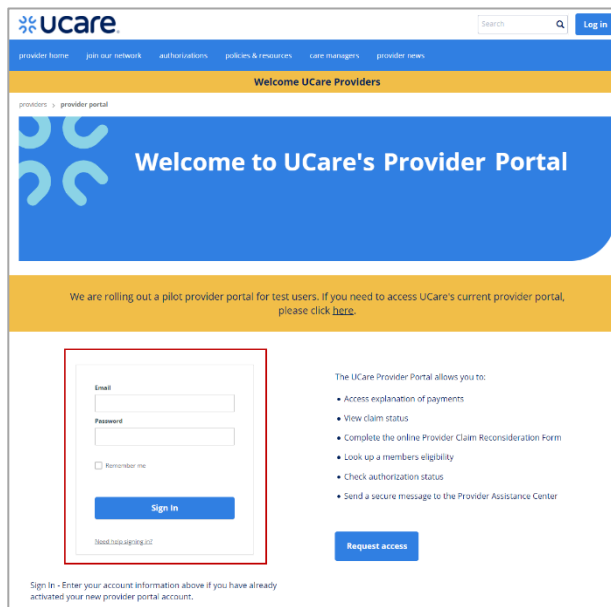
ucare

Search

Log in

provider home join our network authorizations policies & resources care managers provider news

Welcome UCare Providers

providers > provider portal

Welcome to UCare's Provider Portal

We are rolling out a pilot provider portal for test users. If you need to access UCare's current provider portal, please click here.

Email

Password

Remember me

Sign In

Need help signing in?

The UCare Provider Portal allows you to:

- Access explanation of payments
- View claim status
- Complete the online Provider Claim Reconsideration Form
- Look up a members eligibility
- Check authorization status
- Send a secure message to the Provider Assistance Center

Request access

Sign In - Enter your account information above if you have already activated your new provider portal account.